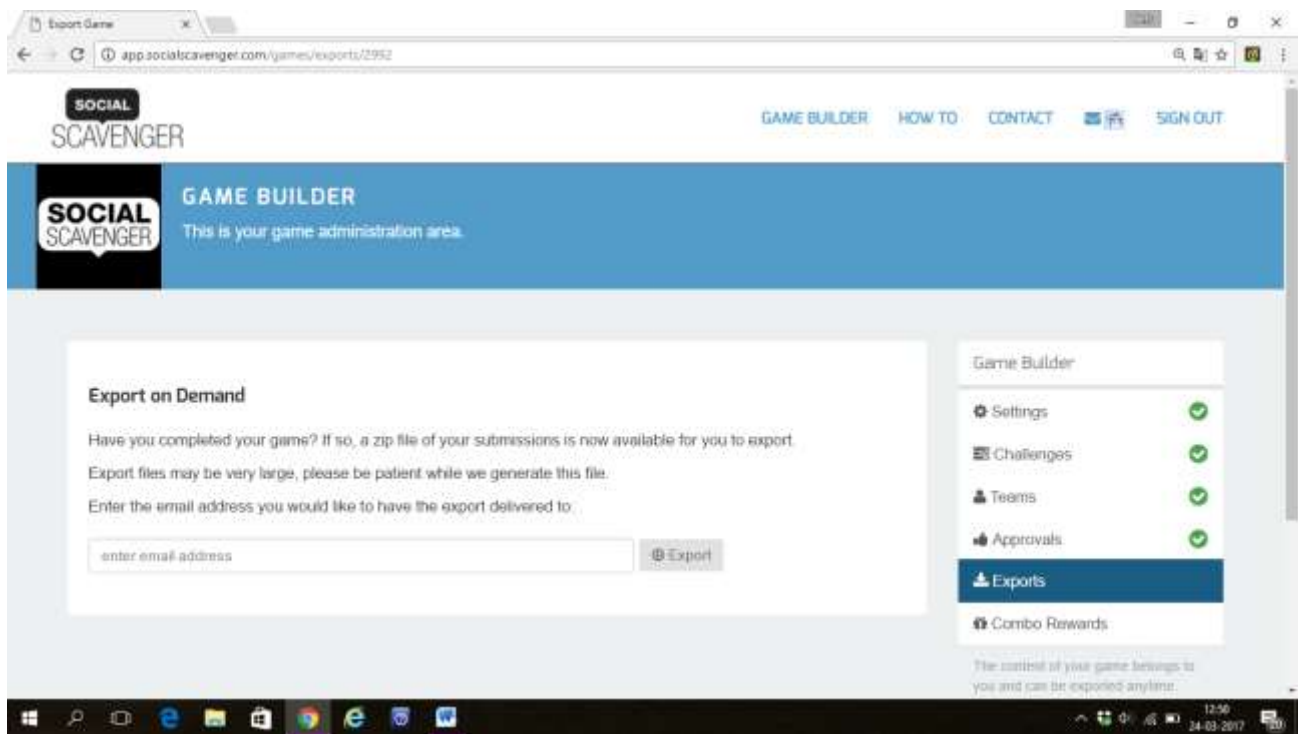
Export Game

app.socialscavenger.com/games/exports/2992

SOCIAL SCAVENGER

GAME BUILDER HOW TO CONTACT SIGN OUT

SOCIAL SCAVENGER

GAME BUILDER

This is your game administration area.

Export on Demand

Have you completed your game? If so, a zip file of your submissions is now available for you to export.

Export files may be very large, please be patient while we generate this file.

Enter the email address you would like to have the export delivered to:

enter email address

Export

Game Builder

Settings

Challenges

Teams

Approvals

Exports

Combo Rewards

The content of your game belongs to you and can be exported anytime.

12:50
24-03-2017